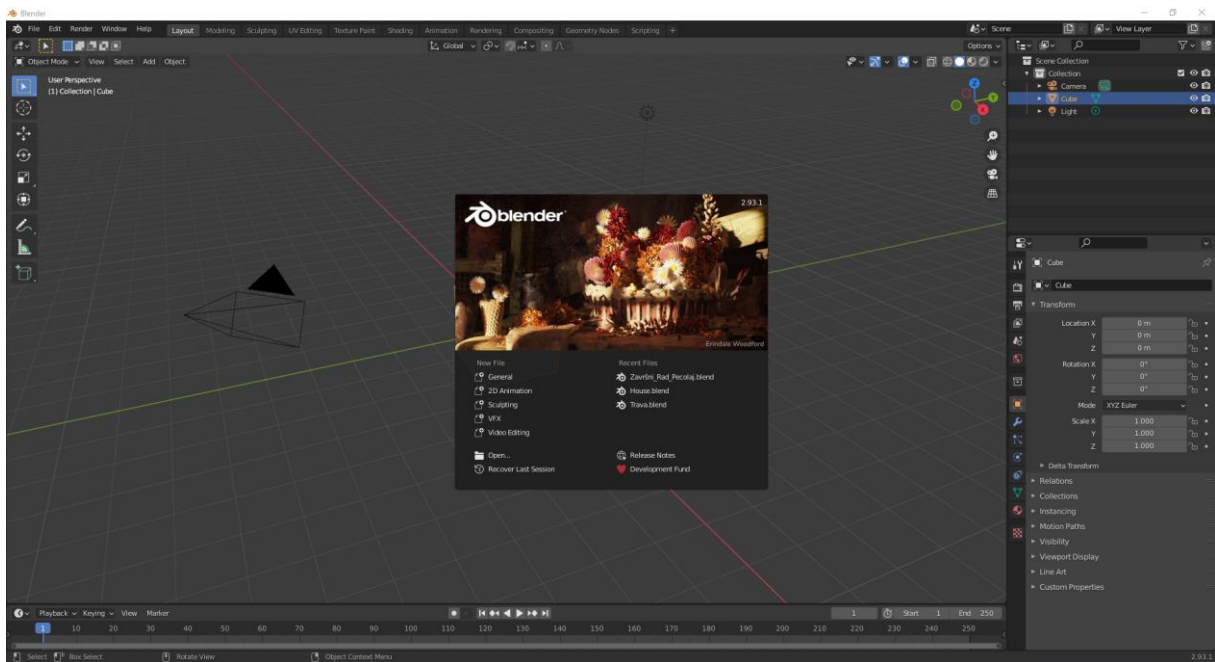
Blender

File Edit Render Window Help Layout Modeling Sculpting UV Editing Texture Paint Shading Animation Rendering Compositing Geometry Nodes Scripting +

Scene View Layer

Global

Options

Object Mode View Select Add Object

User Perspective
(1) Collection | Cube

Scene Collection
Collection
Camera
Cube
Light

blender
2.93.1
Erindale Woodford

New File
General
2D Animation
Sculpting
VFX
Video Editing

Recent Files
Završni_Rad_Pecolaj.blend
House.blend
Trava.blend

Open...
Recover Last Session

Release Notes
Development Fund

Cube
Cube
Transform
Location X 0 m
Y 0 m
Z 0 m
Rotation X 0°
Y 0°
Z 0°
Mode XYZ Euler
Scale X 1.000
Y 1.000
Z 1.000
Delta Transform
Relations
Collections
Instancing
Motion Paths
Visibility
Viewport Display
Line Art
Custom Properties

Playback Keying View Marker
1 Start 1 End 250
1 10 20 30 40 50 60 70 80 90 100 110 120 130 140 150 160 170 180 190 200 210 220 230 240 250

Select Box Select Rotate View Object Context Menu
2.93.1